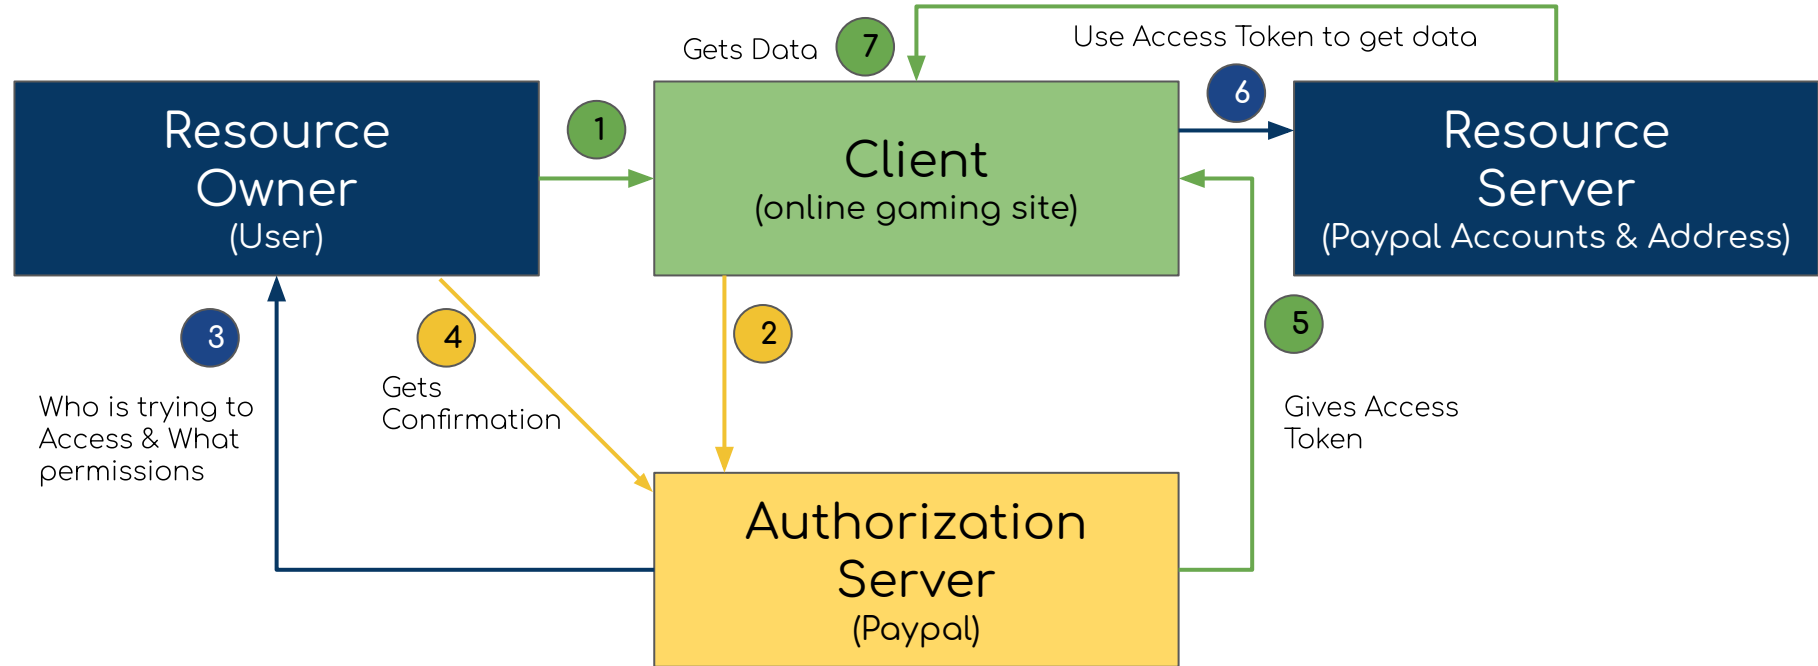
Gets Data 7

Use Access Token to get data

Resource Owner (User)

1

Client (online gaming site)

6

Resource Server (Paypal Accounts & Address)

3

Who is trying to Access & What permissions

4

Gets Confirmation

2

5

Gives Access Token

Authorization Server (Paypal)